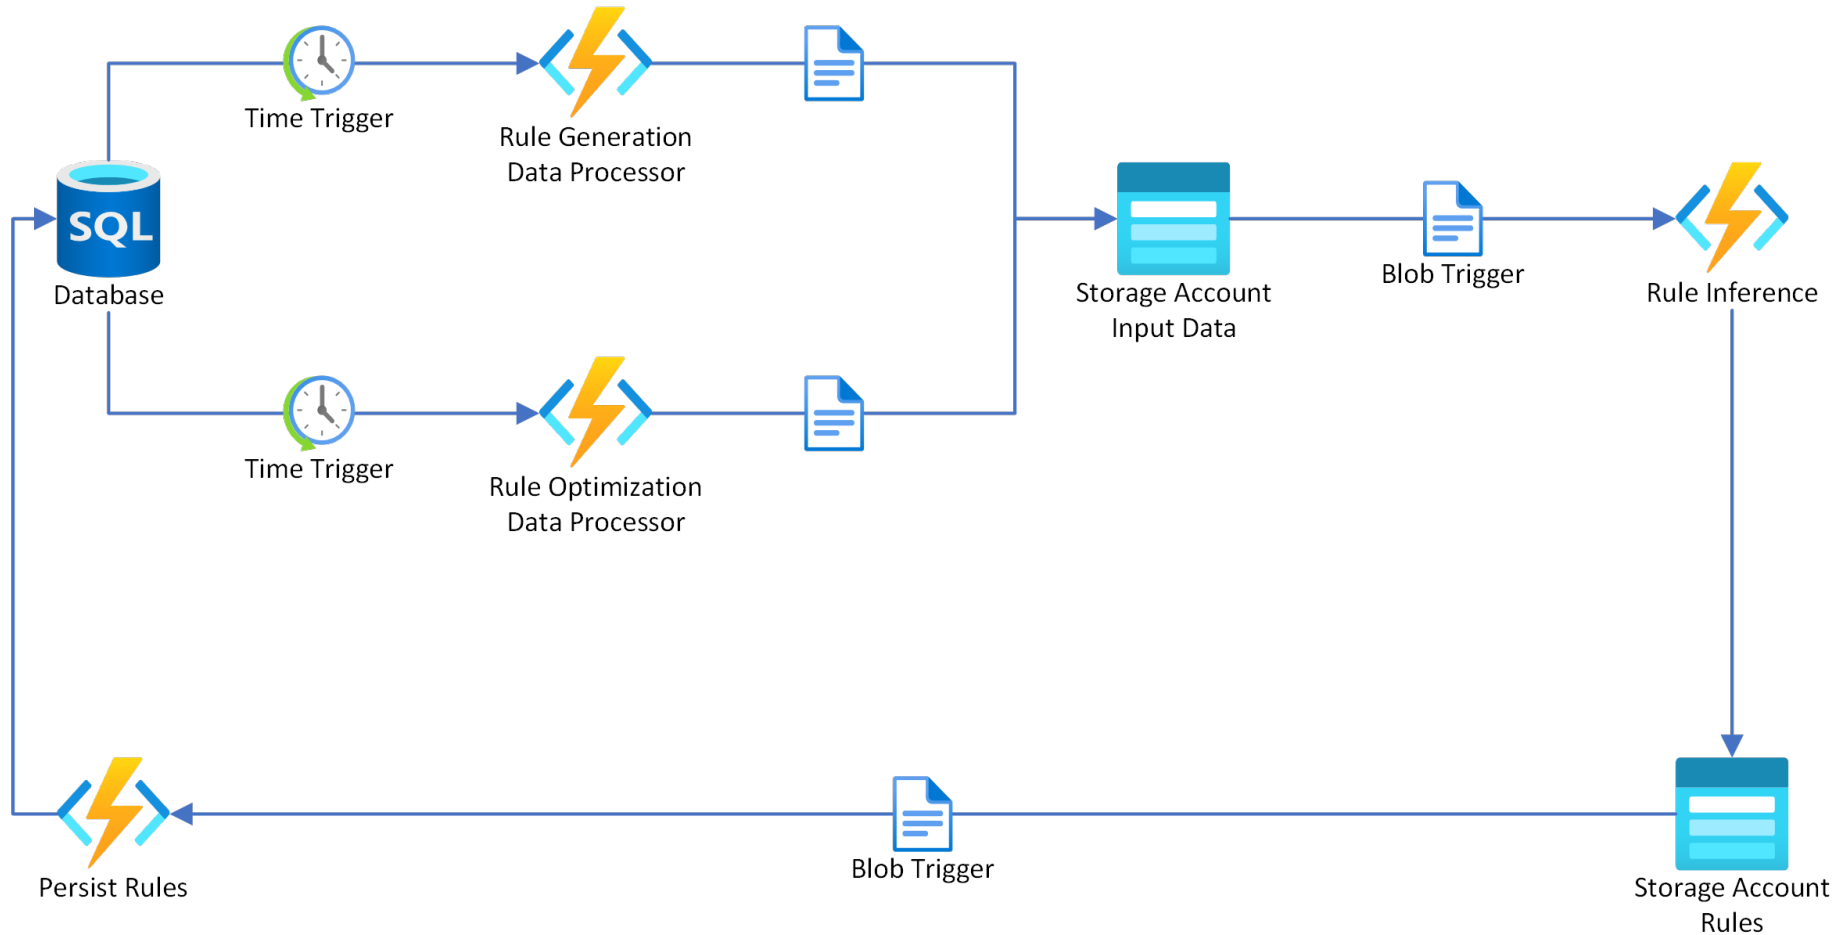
Time Trigger

Rule Generation
Data Processor

SQL
Database

Storage Account
Input Data

Blob Trigger

Rule Inference

Time Trigger

Rule Optimization
Data Processor

Persist Rules

Blob Trigger

Storage Account
Rules